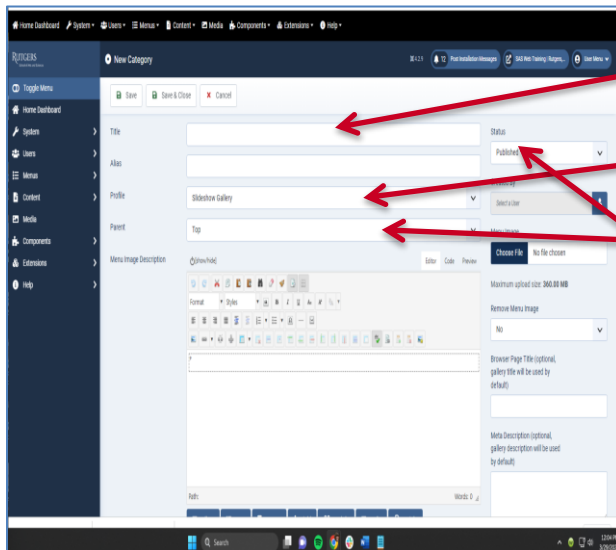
Home Dashboard System Users Menus Content Media Components Extensions Help

RUTGERS

New Category

4.2.5 12 Post Installation Messages SAS Web Training | Rutgers... User Menu

Toggle Menu
Home Dashboard
System
Users
Menus
Content
Media
Components
Extensions
Help

Save Save & Close Cancel

Title

Alias

Profile Slideshow Gallery

Parent Top

Menu Image Description

(Show/Hide) Editor Code Preview

Format Styles

p

Path: Words: 0

Status
Published

Select a User

Menu Image
Choose File No file chosen

Maximum upload size: 360.00 MB

Remove Menu Image
No

Browser Page Title (optional, gallery title will be used by default)

Meta Description (optional, gallery description will be used by default)

Search

12:04 PM